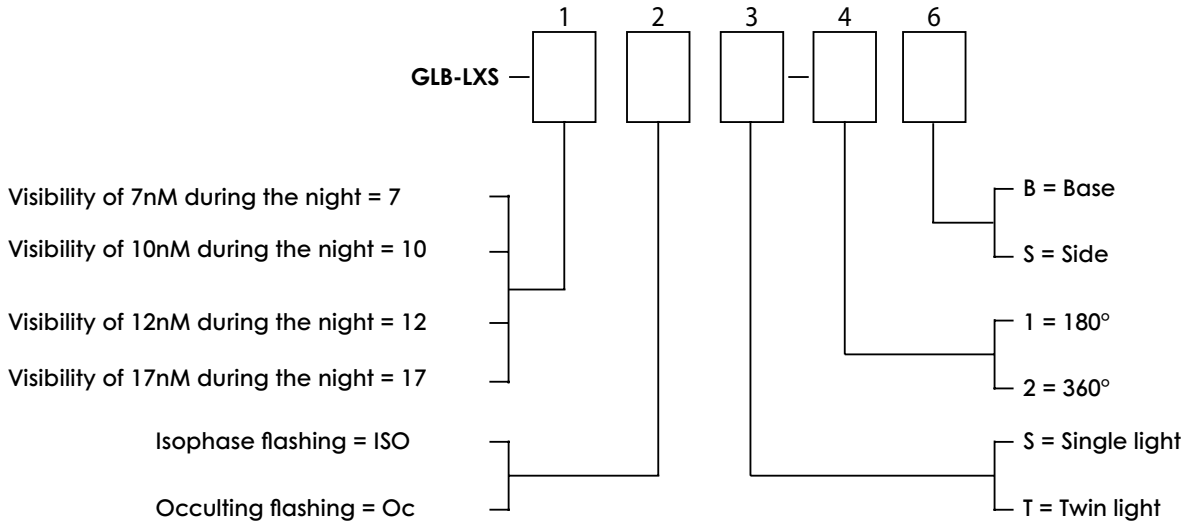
1 2 3 4 6

GLB-LXS — —

Visibility of 7nM during the night = 7

Visibility of 10nM during the night = 10

Visibility of 12nM during the night = 12

Visibility of 17nM during the night = 17

Isophase flashing = ISO

Occulting flashing = Oc

B = Base

S = Side

1 = 180°

2 = 360°

S = Single light

T = Twin light